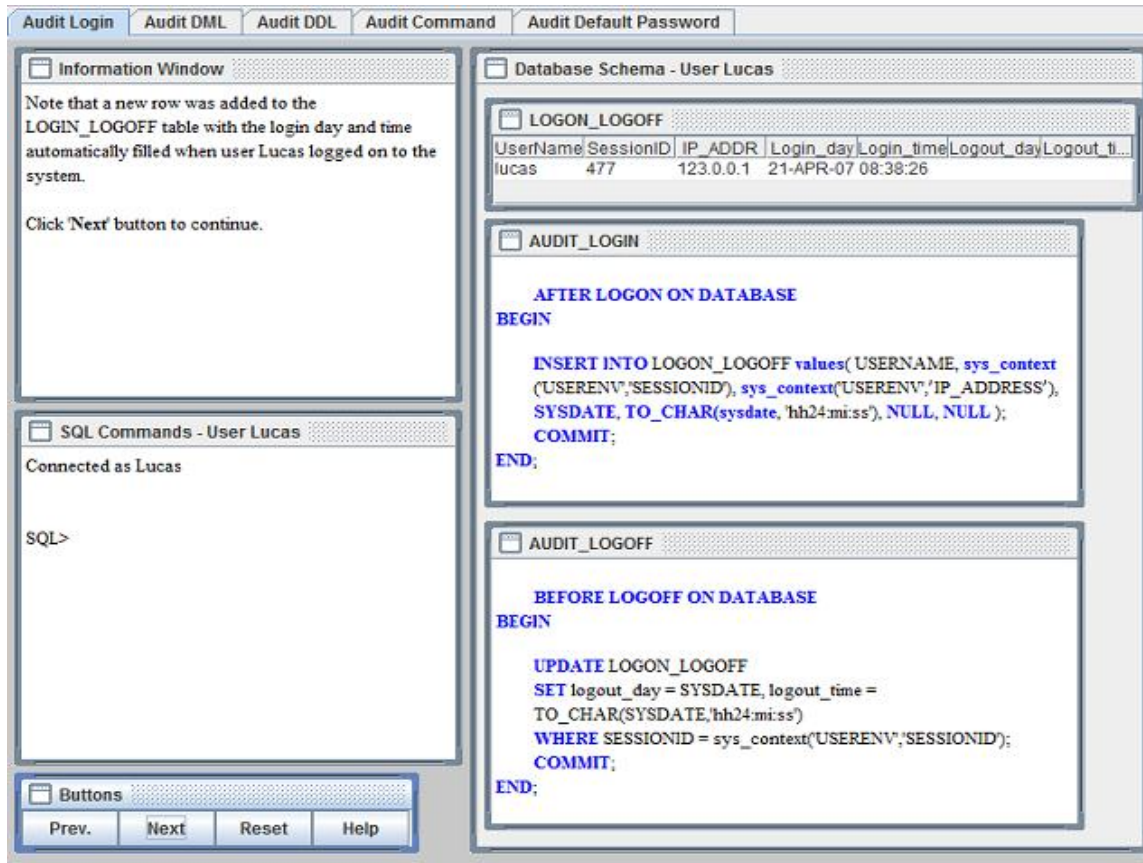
Audit Login | Audit DML | Audit DDL | Audit Command | Audit Default Password

Information Window

Note that a new row was added to the LOGIN_LOGOFF table with the login day and time automatically filled when user Lucas logged on to the system.

Click 'Next' button to continue.

SQL Commands - User Lucas

Connected as Lucas

SQL>

Buttons

Prev. Next Reset Help

Database Schema - User Lucas

LOGON_LOGOFF

| UserName | SessionID | IP_ADDR | Login_day | Login_time | Logout_day | Logout_ti... |
|---|---|---|---|---|---|---|
| lucas | 477 | 123.0.0.1 | 21-APR-07 | 08:38:26 | | |

AUDIT_LOGIN

AFTER LOGON ON DATABASE
BEGIN

INSERT INTO LOGON_LOGOFF values( USERNAME, sys_context ('USERENV','SESSIONID'), sys_context('USERENV','IP_ADDRESS'), SYSDATE, TO_CHAR(sysdate, 'hh24:mi:ss'), NULL, NULL );
COMMIT;
END;

AUDIT_LOGOFF

BEFORE LOGOFF ON DATABASE
BEGIN

UPDATE LOGON_LOGOFF
SET logout_day = SYSDATE, logout_time = TO_CHAR(SYSDATE,'hh24:mi:ss')
WHERE SESSIONID = sys_context('USERENV','SESSIONID');
COMMIT;
END;